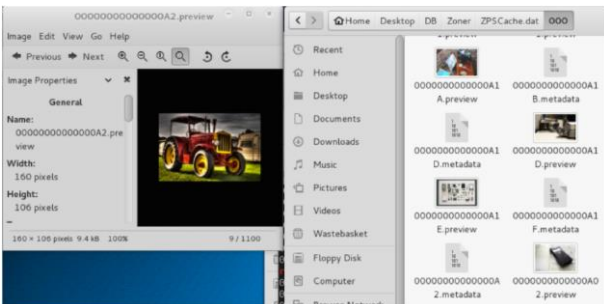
000000000000000A2.preview

Image Edit View Go Help

Previous Next

Image Properties

General

Name:
000000000000000A2.preview

Width:
160 pixels

Height:
106 pixels

160 × 106 pixels 9.4 kB 100%

9 / 1100

Home Desktop DB Zoner ZPSCache.dat 000

Recent
Home
Desktop
Documents
Downloads
Music
Pictures
Videos
Wastebasket
Floppy Disk
Computer

000000000000000A1A.preview
000000000000000A1B.metadata
000000000000000A1D.metadata
000000000000000A1D.preview
000000000000000A1E.preview
000000000000000A1F.metadata
000000000000000A2.metadata
000000000000000A02.preview